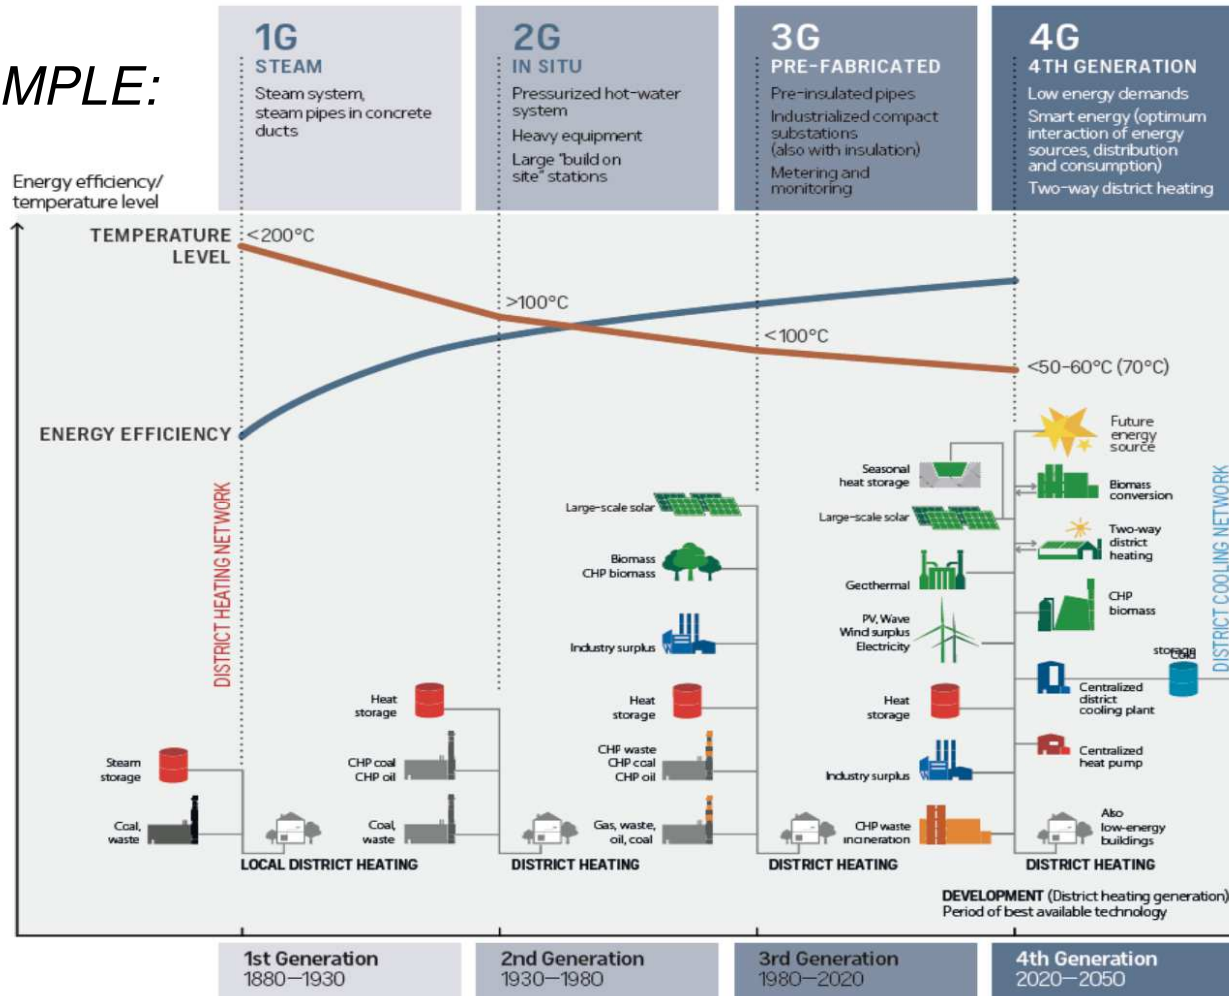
MPLE:

1G
STEAM
Steam system, steam pipes in concrete ducts

2G
IN SITU
Pressurized hot-water system
Heavy equipment
Large "build on site" stations

3G
PRE-FABRICATED
Pre-insulated pipes
Industrialized compact substations (also with insulation)
Metering and monitoring

4G
4TH GENERATION
Low energy demands
Smart energy (optimum interaction of energy sources, distribution and consumption)
Two-way district heating

Energy efficiency/ temperature level

TEMPERATURE LEVEL
<200°C
>100°C
<100°C
<50-60°C (70°C)

ENERGY EFFICIENCY

DISTRICT HEATING NETWORK

Steam storage
Coal, waste
LOCAL DISTRICT HEATING

Heat storage
CHP coal
CHP oil
Coal, waste
DISTRICT HEATING

Large-scale solar
Biomass
CHP biomass
Industry surplus
Heat storage
CHP waste
CHP coal
CHP oil
Gas, waste, oil, coal
DISTRICT HEATING

Seasonal heat storage
Large-scale solar
Geothermal
PV, Wave
Wind surplus
Electricity
Heat storage
Industry surplus
CHP waste incineration
DISTRICT HEATING

Future energy source
Biomass conversion
Two-way district heating
CHP biomass
Centralized district cooling plant
Cold storage
Centralized heat pump
Also low-energy buildings
DISTRICT HEATING

DISTRICT COOLING NETWORK

DEVELOPMENT (District heating generation)
Period of best available technology

1st Generation
1880—1930
2nd Generation
1930—1980
3rd Generation
1980—2020
4th Generation
2020—2050